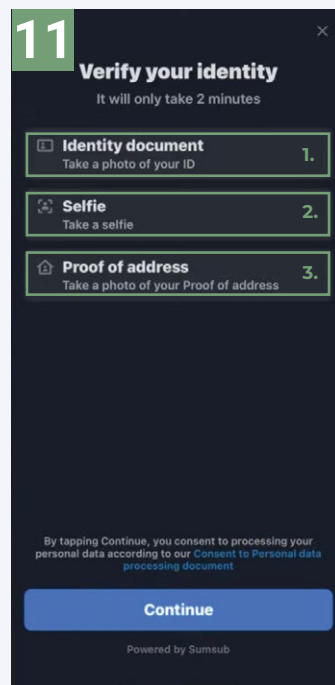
11

×

Verify your identity

It will only take 2 minutes

Identity document
Take a photo of your ID
1.

Selfie
Take a selfie
2.

Proof of address
Take a photo of your Proof of address
3.

By tapping Continue, you consent to processing your personal data according to our Consent to Personal data processing document

Continue

Powered by Sumsub